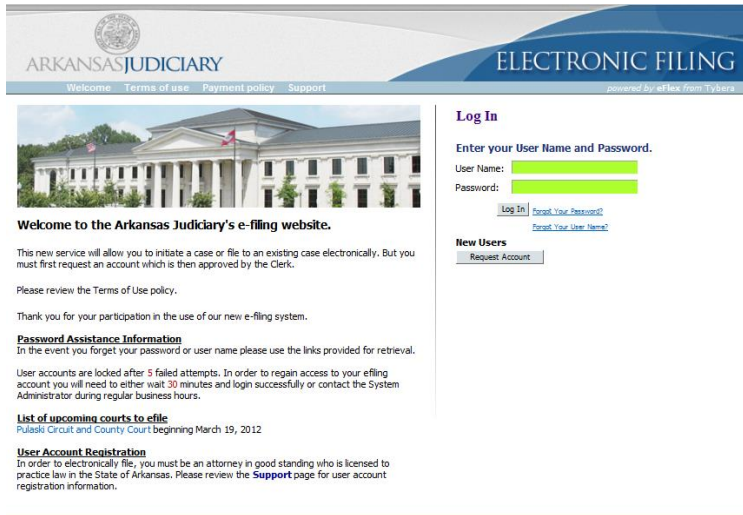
ARKANSAS JUDICIARY

ELECTRONIC FILING

Welcome Terms of use Payment policy Support

powered by eFlex from Tybera

Welcome to the Arkansas Judiciary's e-filing website.

This new service will allow you to initiate a case or file to an existing case electronically. But you must first request an account which is then approved by the Clerk.

Please review the Terms of Use policy.

Thank you for your participation in the use of our new e-filing system.

Password Assistance Information
In the event you forget your password or user name please use the links provided for retrieval.

User accounts are locked after 5 failed attempts. In order to regain access to your efiling account you will need to either wait 30 minutes and login successfully or contact the System Administrator during regular business hours.

List of upcoming courts to efile
Pulaski Circuit and County Court beginning March 19, 2012

User Account Registration
In order to electronically file, you must be an attorney in good standing who is licensed to practice law in the State of Arkansas. Please review the Support page for user account registration information.

Log In

Enter your User Name and Password.

User Name:

Password:

Log In Forgot Your Password?

Forgot Your User Name?

New Users

Request Account